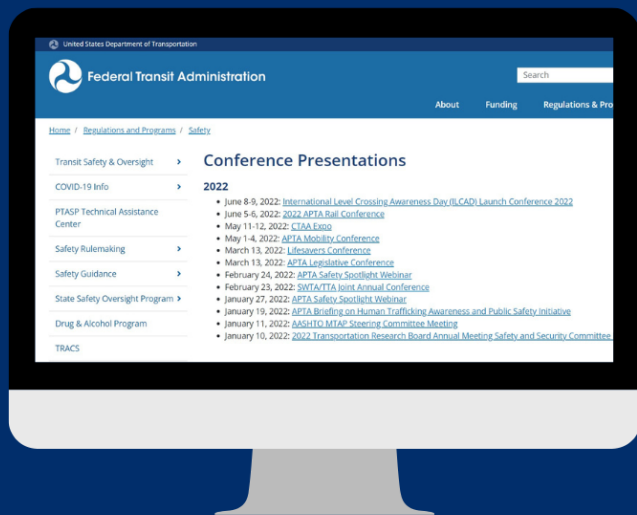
United States Department of Transportation

Federal Transit Administration

Search

About Funding Regulations & Pro

Home / Regulations and Programs / Safety

Transit Safety & Oversight ›
COVID-19 Info ›
PTASP Technical Assistance Center
Safety Rulemaking ›
Safety Guidance ›
State Safety Oversight Program ›
Drug & Alcohol Program
TRACS

Conference Presentations

2022

- June 8-9, 2022: International Level Crossing Awareness Day (ILCAD) Launch Conference 2022
- June 5-6, 2022: 2022 APTA Rail Conference
- May 11-12, 2022: CTAA Expo
- May 1-4, 2022: APTA Mobility Conference
- March 13, 2022: Lifesavers Conference
- March 13, 2022: APTA Legislative Conference
- February 24, 2022: APTA Safety Spotlight Webinar
- February 23, 2022: SWTA/TTA Joint Annual Conference
- January 27, 2022: APTA Safety Spotlight Webinar
- January 19, 2022: APTA Briefing on Human Trafficking Awareness and Public Safety Initiative
- January 11, 2022: AASHTO MTAP Steering Committee Meeting
- January 10, 2022: 2022 Transportation Research Board Annual Meeting Safety and Security Committee